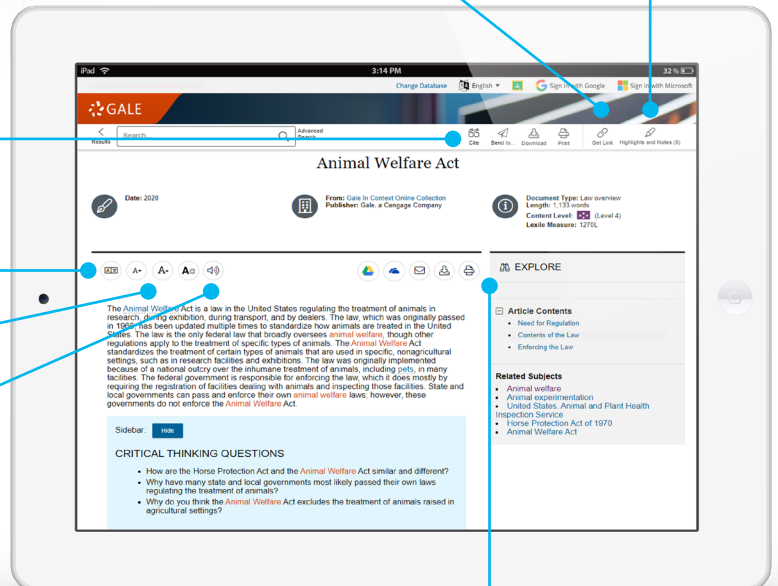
iPad 3:14 PM 32 %

Change Database English Sign in with Google Sign in with Microsoft

GALE

Results Search Advanced Search Cite Send to... Download Print Get Link Highlights and Notes (0)

Animal Welfare Act

Date: 2020

From: Gale In Context Online Collection
Publisher: Gale, a Cengage Company

Document Type: Law overview
Length: 1,133 words
Content Level: (Level 4)
Lexile Measure: 1270L

EXPLORE

The Animal Welfare Act is a law in the United States regulating the treatment of animals in research, during exhibition, during transport, and by dealers. The law, which was originally passed in 1966, has been updated multiple times to standardize how animals are treated in the United States. The law is the only federal law that broadly oversees animal welfare, though other regulations apply to the treatment of specific types of animals. The Animal Welfare Act standardizes the treatment of certain types of animals that are used in specific, nonagricultural settings, such as in research facilities and exhibitions. The law was originally implemented because of a national outcry over the inhumane treatment of animals, including pets, in many facilities. The federal government is responsible for enforcing the law, which it does mostly by requiring the registration of facilities dealing with animals and inspecting those facilities. State and local governments can pass and enforce their own animal welfare laws; however, these governments do not enforce the Animal Welfare Act.

Sidebar: Hide

CRITICAL THINKING QUESTIONS

- How are the Horse Protection Act and the Animal Welfare Act similar and different?
- Why have many state and local governments most likely passed their own laws regulating the treatment of animals?
- Why do you think the Animal Welfare Act excludes the treatment of animals raised in agricultural settings?

Article Contents
- Need for Regulation
- Contents of the Law
- Enforcing the Law

Related Subjects
- Animal welfare
- Animal experimentation
- United States. Animal and Plant Health Inspection Service
- Horse Protection Act of 1970
- Animal Welfare Act